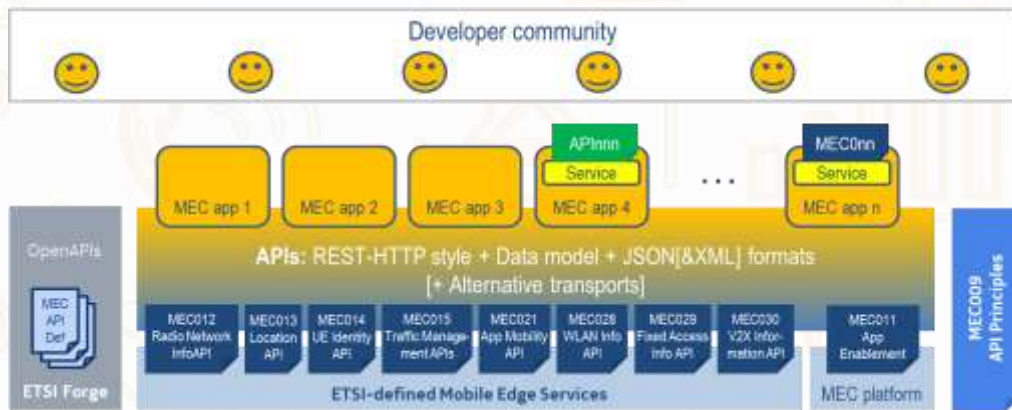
Developer community

APInnn
Service
MEC0nn
Service

MEC app 1
MEC app 2
MEC app 3
MEC app 4
...
MEC app n

OpenAPIs

MEC API Def

ETSI Forge

APIs: REST-HTTP style + Data model + JSON[&XML] formats [+ Alternative transports]

MEC012 Radio Network InfoAPI
MEC013 Location API
MEC014 UE Identity API
MEC015 Traffic Management APIs
MEC021 App Mobility API
MEC028 WLAN Info API
MEC029 Fixed Access Info API
MEC030 V2X Information API
MEC011 App Enablement

ETSI-defined Mobile Edge Services
MEC platform

MEC009 API Principles